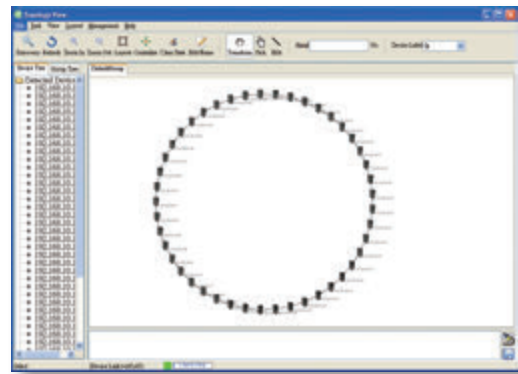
Topology View

File Tools View Layout Management Help

Discovery Refresh Zoom In Zoom Out Layout Custom Clear Item Attributes

Selection Pick Add

Find Go Device Label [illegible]

Group Tree Setup Tree

DefaultGroup

Detected Devices

Ready Device Label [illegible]